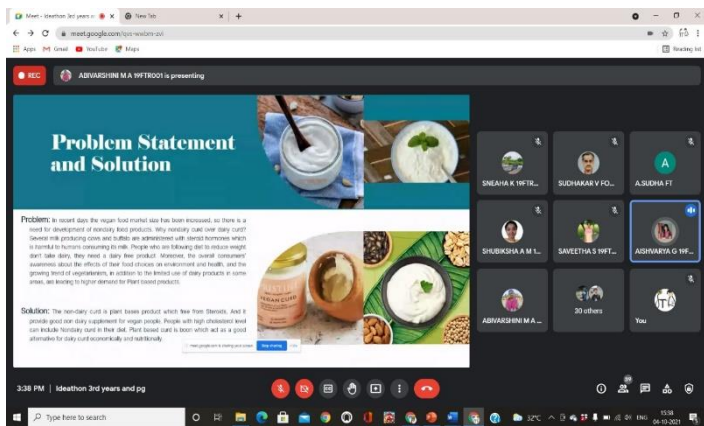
Meet - Ideathon 3rd years a
New Tab
meet.google.com/
Apps Gmail YouTube Maps
Reading list

REC
ABIVARSHINI M A 19FTR001 is presenting

Problem Statement and Solution

Problem: In recent days the vegan food market size has been increased, so there is a need for development of nondairy food products. Why nondairy curd over dairy curd? Several milk producing cows and buffalo are administered with steroid hormones which is harmful to humans consuming its milk. People who are following diet to reduce weight don't take dairy, they need a dairy free product. Moreover, the overall consumers' awareness about the effects of their food choices on environment and health, and the growing trend of vegetarianism, in addition to the limited use of dairy products in some areas, are leading to higher demand for Plant based products.

Solution: The non-dairy curd is plant bases product which free from Steroids. And it provide good non dairy supplement for vegan people. People with high cholesterol level can include Nondairy curd in their diet. Plant based curd is boon which act as a good alternative for dairy curd economically and nutritionally.

VEGAN CURD

meet.google.com is sharing your screen. Stop sharing Hide

SNEAHA K 19FTR...
SUDHAKAR V FO...
A
A.SUDHA FT
SHUBIKSHA A M 1...
SAVEETHA S 19FT...
AISHVARYA G 19F...
ABIVARSHINI M A ...
30 others
You

3:38 PM | Ideathon 3rd years and pg

Type here to search
32°C
ENG
15:38
04-10-2021